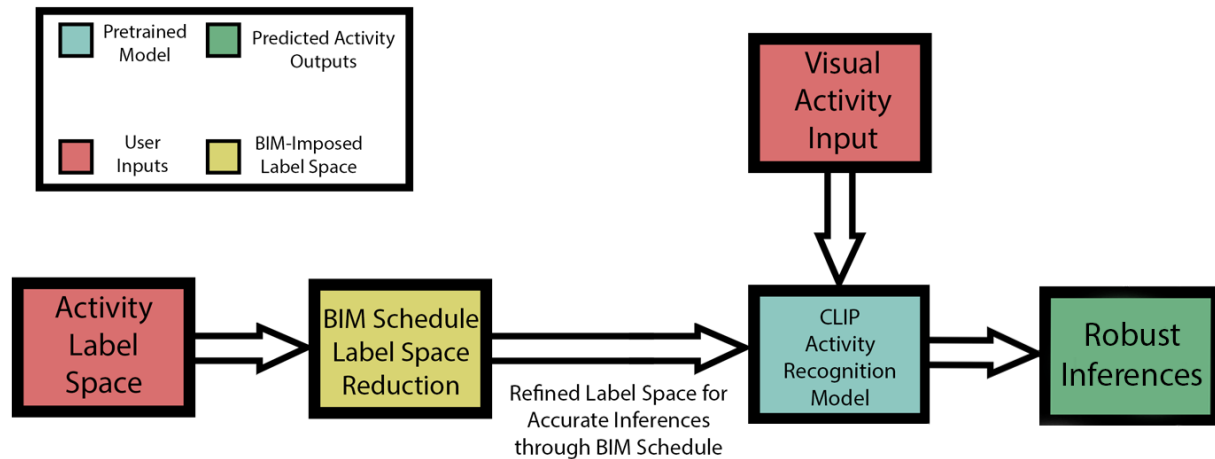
Pretrained Model

Predicted Activity Outputs

User Inputs

BIM-Imposed Label Space

Visual Activity Input

Activity Label Space

BIM Schedule Label Space Reduction

CLIP Activity Recognition Model

Robust Inferences

Refined Label Space for Accurate Inferences through BIM Schedule